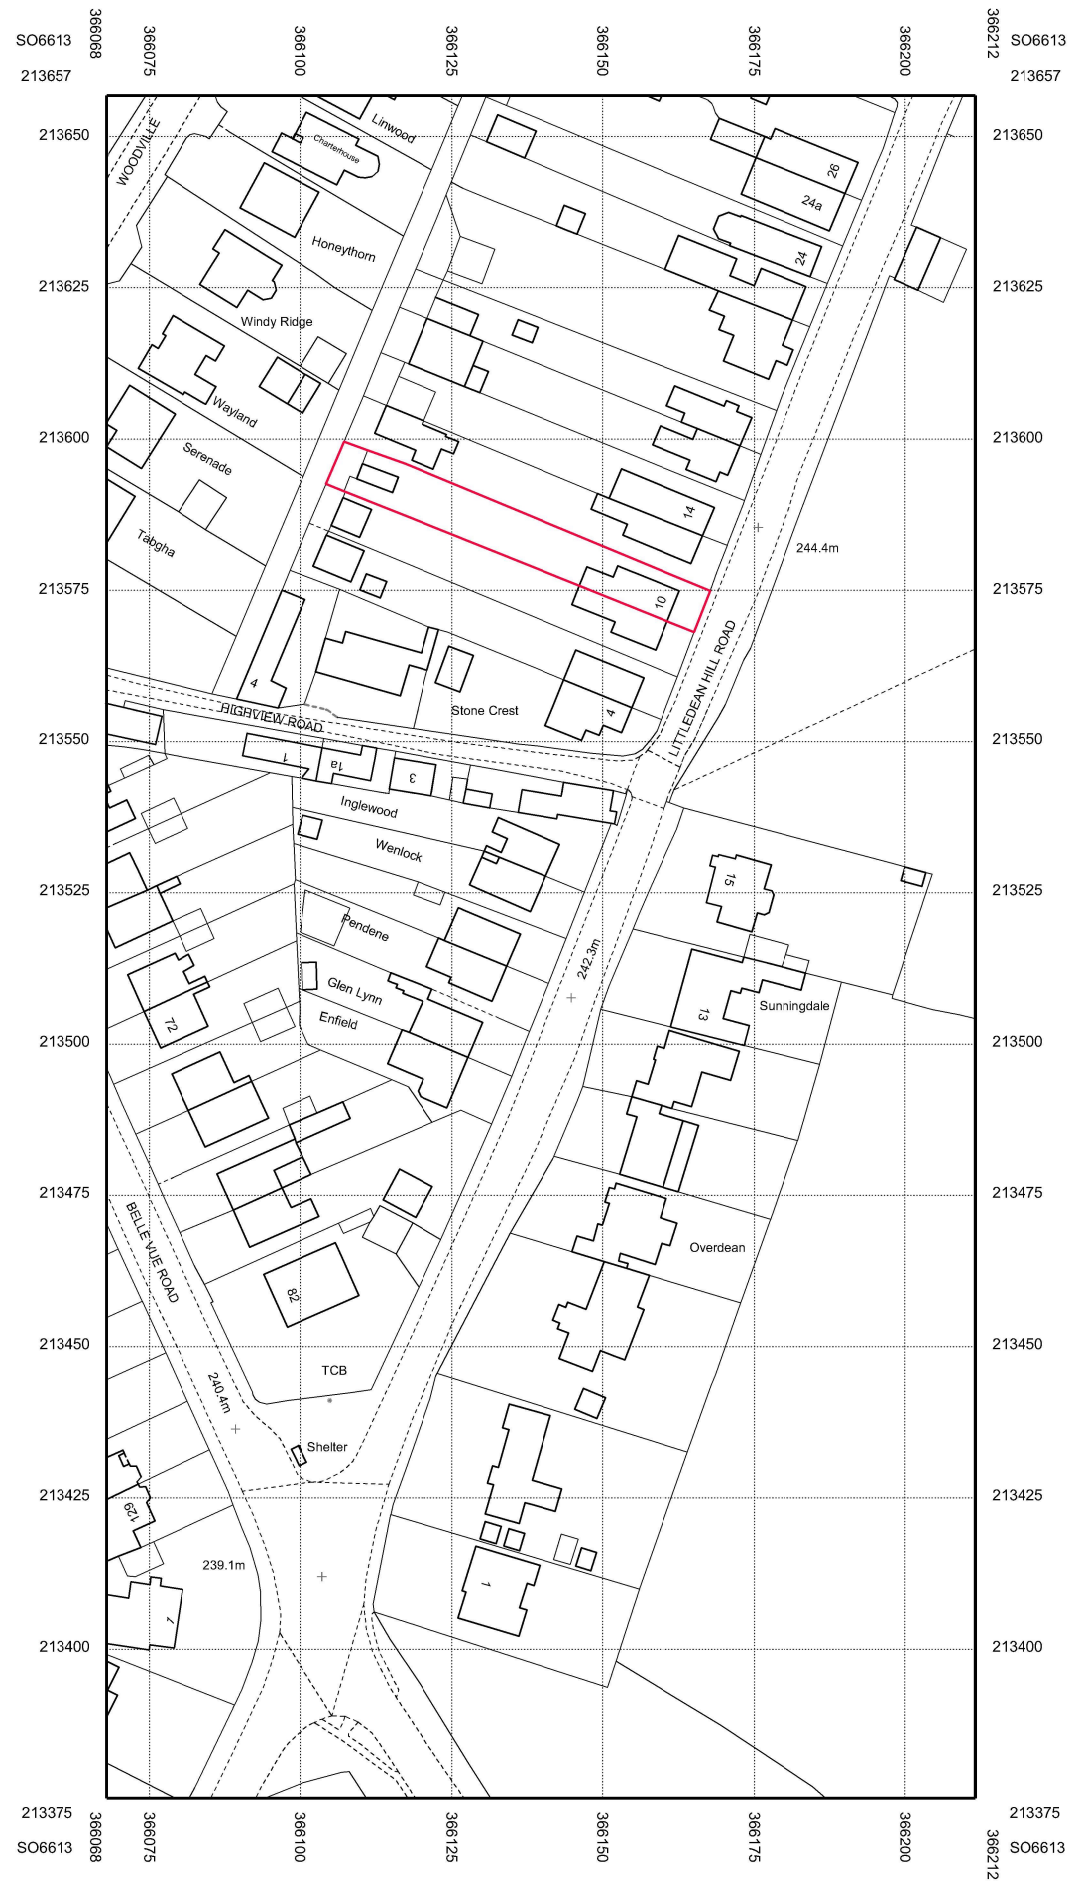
SO6613
213657

366068
366075
366100
366125
366150
366175
366200
366212

SO6613
213657

213650
213625
213600
213575
213550
213525
213500
213475
213450
213425
213400

WOODVILLE
Linwood
Charterhouse
26
24a
Honeythorn
24
Windy Ridge
Wayland
Serenade
14
Tabgha
244.4m
10
LITTLEDEAN HILL ROAD
4
Stone Crest
4
HIGHVIEW ROAD
1
1a
3
Inglewood
Wenlock
15
Pendene
242.3m
Glen Lynn
72
Enfield
13
Sunningdale
Overdean
BELLE VUE ROAD
82
TCB
240.4m
Shelter
129
239.1m
1
1

213375
SO6613
366068
366075
366100
366125
366150
366175
366200
366212
213375
SO6613